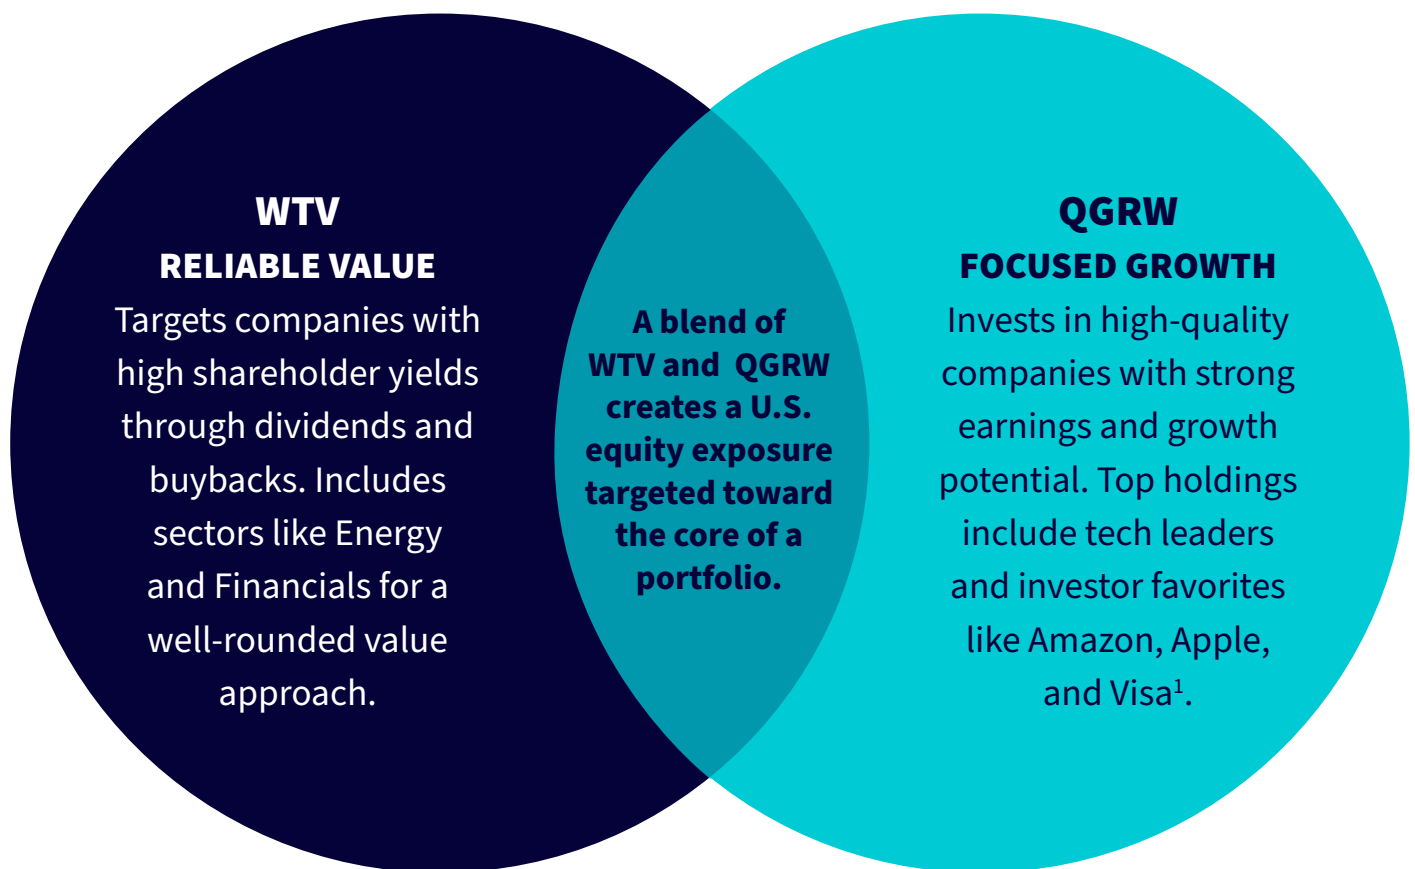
WTV
RELIABLE VALUE
Targets companies with high shareholder yields through dividends and buybacks. Includes sectors like Energy and Financials for a well-rounded value approach.

A blend of WTV and QGRW creates a U.S. equity exposure targeted toward the core of a portfolio.

QGRW
FOCUSED GROWTH
Invests in high-quality companies with strong earnings and growth potential. Top holdings include tech leaders and investor favorites like Amazon, Apple, and Visa$^1$.